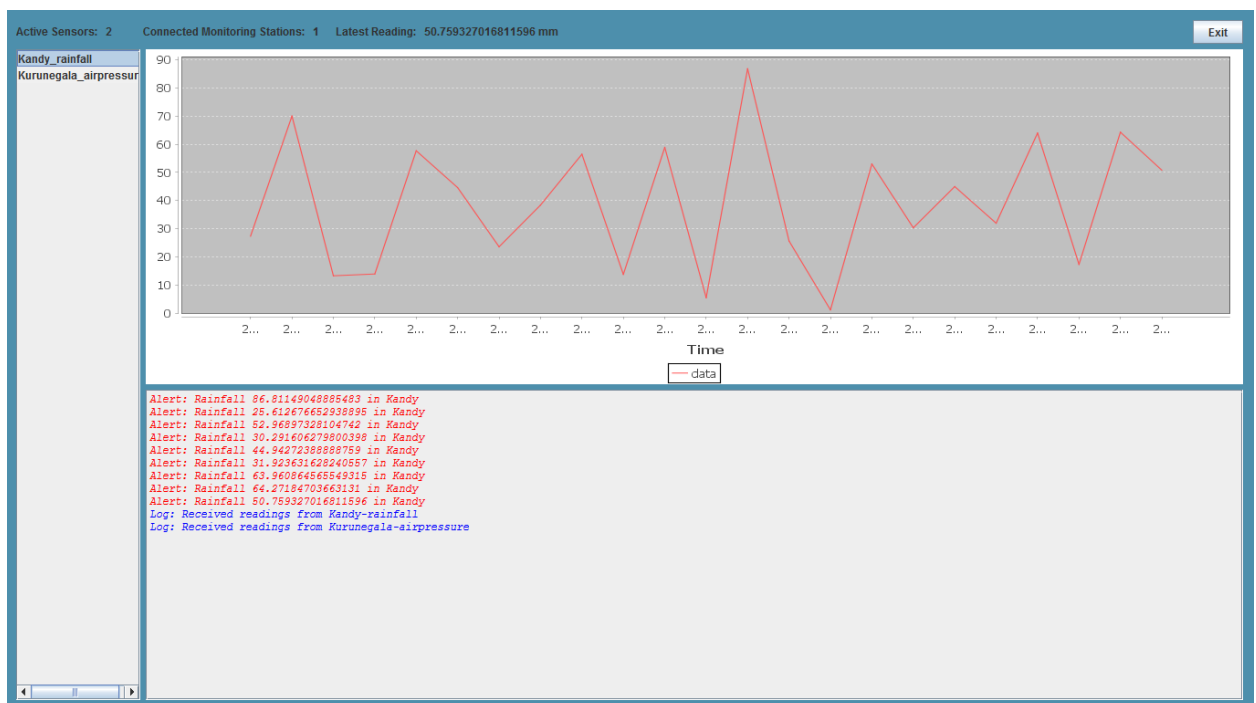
Active Sensors: 2 Connected Monitoring Stations: 1 Latest Reading: 50.759327016811596 mm

Exit

Kandy_rainfall
Kurunegala_airpressur

90
80
70
60
50
40
30
20
10
0

2... 2... 2... 2... 2... 2... 2... 2... 2... 2... 2... 2... 2... 2... 2... 2... 2... 2... 2... 2... 2... 2... 2...

Time

data

Alert: Rainfall 86.81149048885483 in Kandy
Alert: Rainfall 25.612676652938895 in Kandy
Alert: Rainfall 52.96897328104742 in Kandy
Alert: Rainfall 30.291606279800398 in Kandy
Alert: Rainfall 44.94272388888759 in Kandy
Alert: Rainfall 31.923631628240557 in Kandy
Alert: Rainfall 63.960864565549315 in Kandy
Alert: Rainfall 64.27184703663131 in Kandy
Alert: Rainfall 50.759327016811596 in Kandy
Log: Received readings from Kandy-rainfall
Log: Received readings from Kurunegala-airpressure